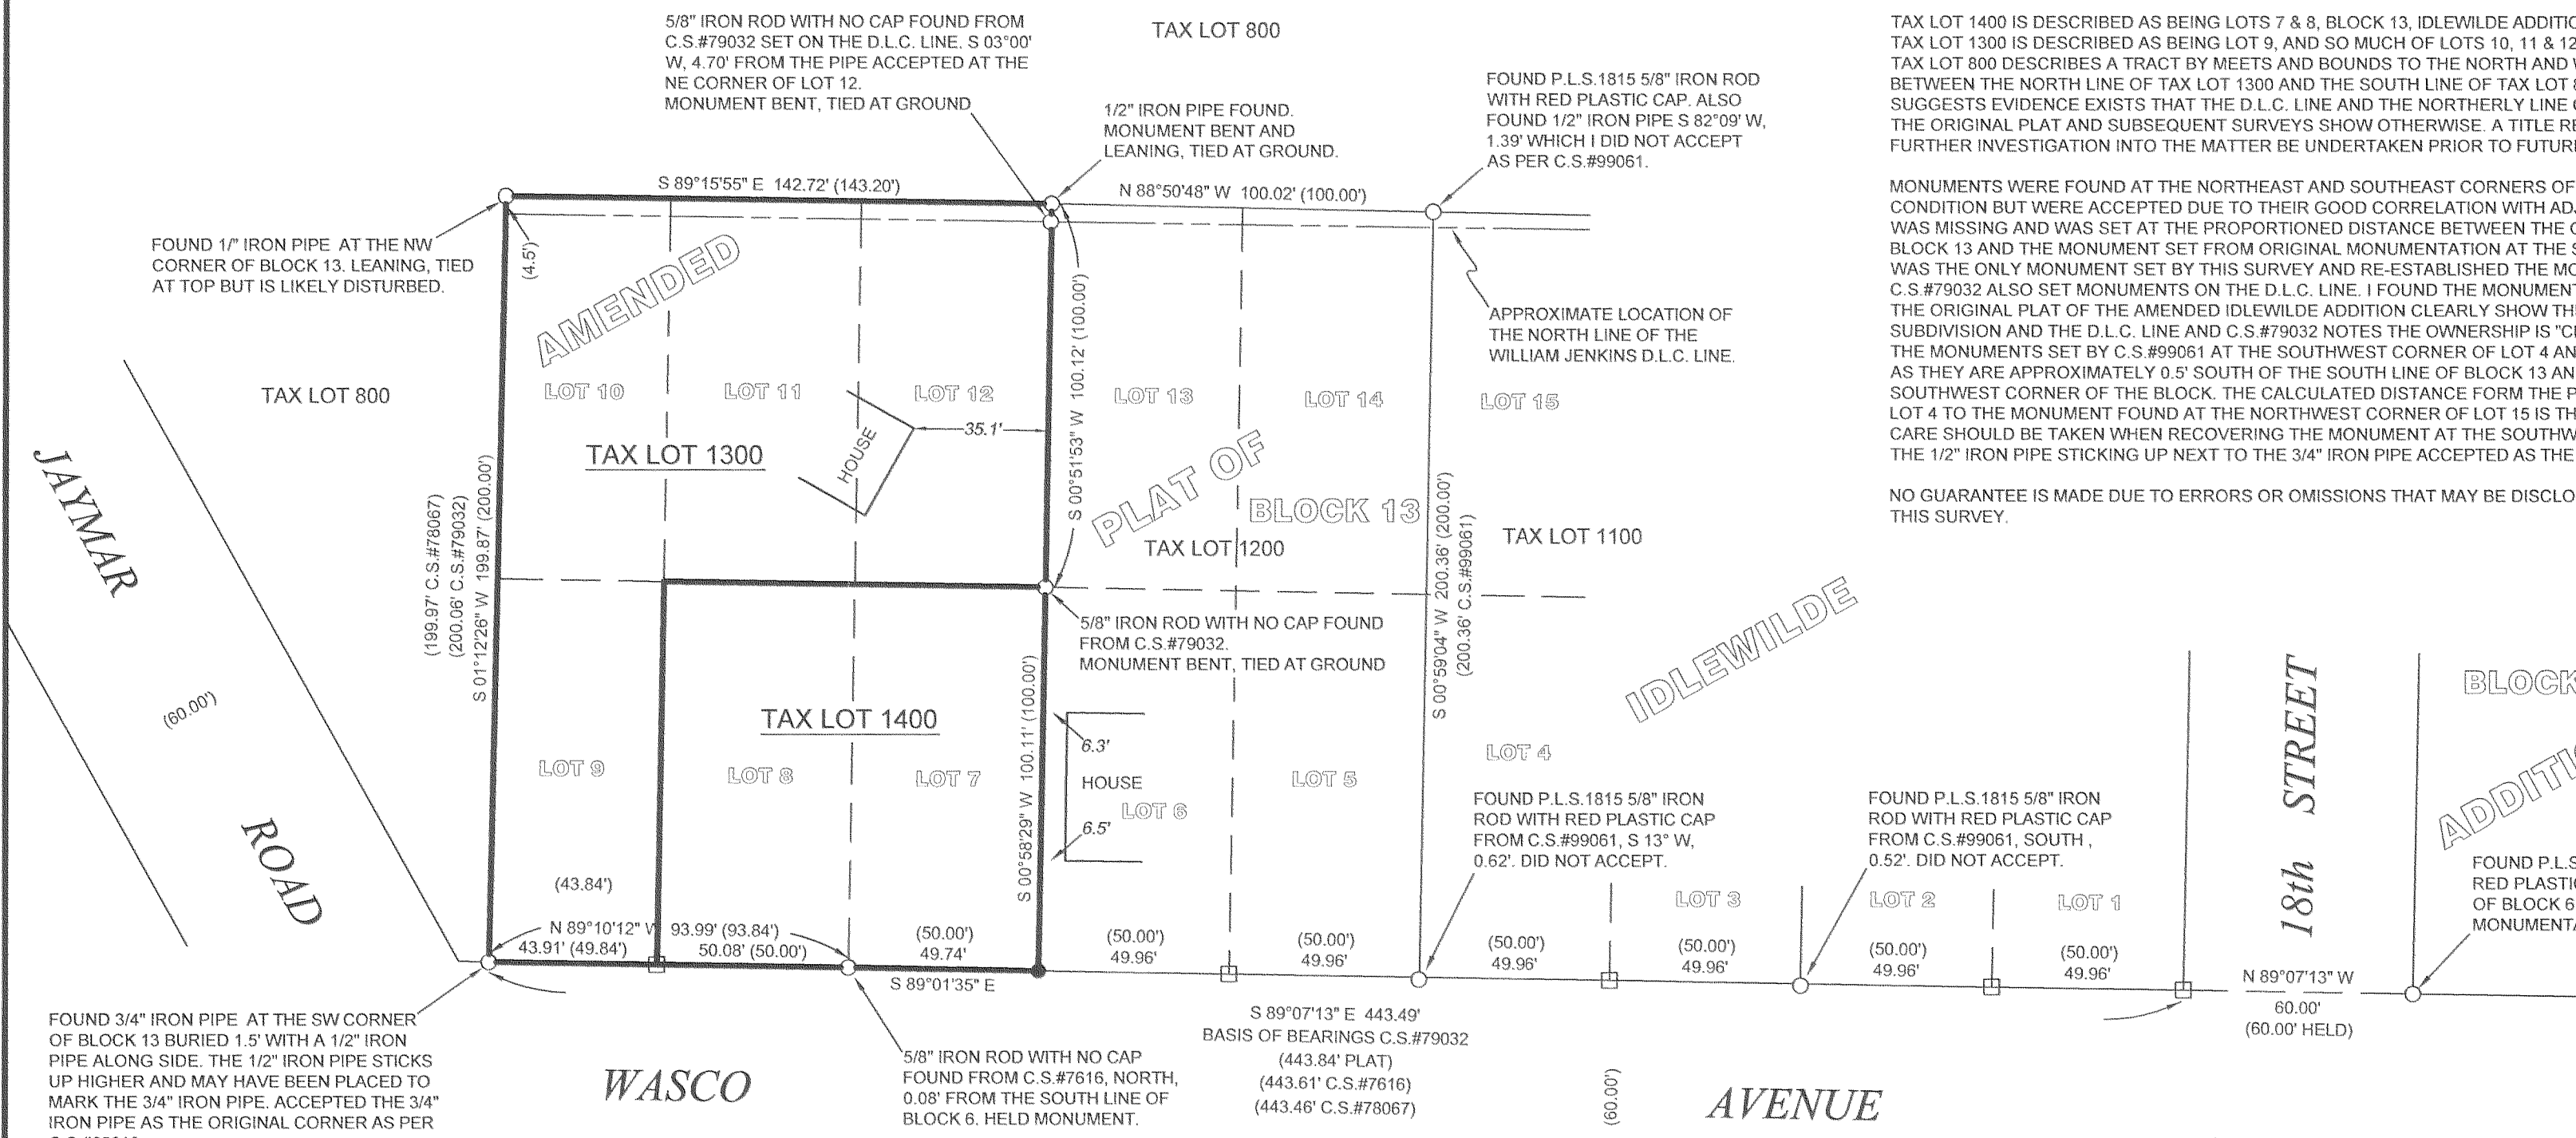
5/8" IRON ROD WITH NO CAP FOUND FROM C.S.#79032 SET ON THE D.L.C. LINE. S 03°00' W, 4.70' FROM THE PIPE ACCEPTED AT THE NE CORNER OF LOT 12.
MONUMENT BENT, TIED AT GROUND

TAX LOT 800

1/2" IRON PIPE FOUND. MONUMENT BENT AND LEANING, TIED AT GROUND.

FOUND P.L.S.1815 5/8" IRON ROD WITH RED PLASTIC CAP. ALSO FOUND 1/2" IRON PIPE S 82°09' W, 1.39' WHICH I DID NOT ACCEPT AS PER C.S.#99061.

TAX LOT 1400 IS DESCRIBED AS BEING LOTS 7 & 8, BLOCK 13, IDLEWILDE ADDITIO
TAX LOT 1300 IS DESCRIBED AS BEING LOT 9, AND SO MUCH OF LOTS 10, 11 & 12
TAX LOT 800 DESCRIBES A TRACT BY MEETS AND BOUNDS TO THE NORTH AND
BETWEEN THE NORTH LINE OF TAX LOT 1300 AND THE SOUTH LINE OF TAX LOT
SUGGESTS EVIDENCE EXISTS THAT THE D.L.C. LINE AND THE NORTHERLY LINE
THE ORIGINAL PLAT AND SUBSEQUENT SURVEYS SHOW OTHERWISE. A TITLE R
FURTHER INVESTIGATION INTO THE MATTER BE UNDERTAKEN PRIOR TO FUTUR

MONUMENTS WERE FOUND AT THE NORTHEAST AND SOUTHEAST CORNERS OF
CONDITION BUT WERE ACCEPTED DUE TO THEIR GOOD CORRELATION WITH AD
WAS MISSING AND WAS SET AT THE PROPORTIONED DISTANCE BETWEEN THE
BLOCK 13 AND THE MONUMENT SET FROM ORIGINAL MONUMENTATION AT THE
WAS THE ONLY MONUMENT SET BY THIS SURVEY AND RE-ESTABLISHED THE M
C.S.#79032 ALSO SET MONUMENTS ON THE D.L.C. LINE. I FOUND THE MONUMEN
THE ORIGINAL PLAT OF THE AMENDED IDLEWILDE ADDITION CLEARLY SHOW TH
SUBDIVISION AND THE D.L.C. LINE AND C.S.#79032 NOTES THE OWNERSHIP IS "C
THE MONUMENTS SET BY C.S.#99061 AT THE SOUTHWEST CORNER OF LOT 4 AN
AS THEY ARE APPROXIMATELY 0.5' SOUTH OF THE SOUTH LINE OF BLOCK 13 AN
SOUTHWEST CORNER OF THE BLOCK. THE CALCULATED DISTANCE FORM THE P
LOT 4 TO THE MONUMENT FOUND AT THE NORTHWEST CORNER OF LOT 15 IS TH
CARE SHOULD BE TAKEN WHEN RECOVERING THE MONUMENT AT THE SOUTHW
THE 1/2" IRON PIPE STICKING UP NEXT TO THE 3/4" IRON PIPE ACCEPTED AS THE

NO GUARANTEE IS MADE DUE TO ERRORS OR OMISSIONS THAT MAY BE DISCLO
THIS SURVEY.

S 89°15'55" E 142.72' (143.20')
N 88°50'48" W 100.02' (100.00')

FOUND 1" IRON PIPE AT THE NW CORNER OF BLOCK 13. LEANING, TIED AT TOP BUT IS LIKELY DISTURBED.

(4.5')

AMENDED

APPROXIMATE LOCATION OF THE NORTH LINE OF THE WILLIAM JENKINS D.L.C. LINE.

TAX LOT 800

LOT 10 LOT 11 LOT 12 LOT 13 LOT 14 LOT 15

S 00°51'53" W 100.12' (100.00')

35.1'

HOUSE

JAYMAR

TAX LOT 1300

PLAT OF

BLOCK 13

TAX LOT 1200

TAX LOT 1100

(199.97' C.S.#78067)
(200.06' C.S.#79032)
S 01°12'26" W 199.87' (200.00')

S 00°59'04" W 200.36' (200.00')
(200.36' C.S.#99061)

5/8" IRON ROD WITH NO CAP FOUND FROM C.S.#79032.
MONUMENT BENT, TIED AT GROUND

IDLEWILDE

(60.00')

TAX LOT 1400

S 00°58'29" W 100.11' (100.00')

6.3'
HOUSE
6.5'

BLOCK

LOT 4

LOT 9 LOT 8 LOT 7 LOT 6 LOT 5

18th STREET

ROAD

FOUND P.L.S.1815 5/8" IRON ROD WITH RED PLASTIC CAP FROM C.S.#99061, S 13° W, 0.62'. DID NOT ACCEPT.

FOUND P.L.S.1815 5/8" IRON ROD WITH RED PLASTIC CAP FROM C.S.#99061, SOUTH , 0.52'. DID NOT ACCEPT.

ADDITI

FOUND P.L.S
RED PLASTI
OF BLOCK 6
MONUMENTA

(43.84')

LOT 3 LOT 2 LOT 1

N 89°10'12" W 43.91' (49.84')
93.99' (93.84')
50.08' (50.00')
(50.00') 49.74'
(50.00') 49.96'
(50.00') 49.96'
(50.00') 49.96'
(50.00') 49.96'
(50.00') 49.96'
(50.00') 49.96'

S 89°01'35" E

N 89°07'13" W
60.00'
(60.00' HELD)

FOUND 3/4" IRON PIPE AT THE SW CORNER OF BLOCK 13 BURIED 1.5' WITH A 1/2" IRON PIPE ALONG SIDE. THE 1/2" IRON PIPE STICKS UP HIGHER AND MAY HAVE BEEN PLACED TO MARK THE 3/4" IRON PIPE. ACCEPTED THE 3/4" IRON PIPE AS THE ORIGINAL CORNER AS PER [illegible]

WASCO

5/8" IRON ROD WITH NO CAP FOUND FROM C.S.#7616, NORTH, 0.08' FROM THE SOUTH LINE OF BLOCK 6. HELD MONUMENT.

S 89°07'13" E 443.49'
BASIS OF BEARINGS C.S.#79032
(443.84' PLAT)
(443.61' C.S.#7616)
(443.46' C.S.#78067)

(60.00')

AVENUE